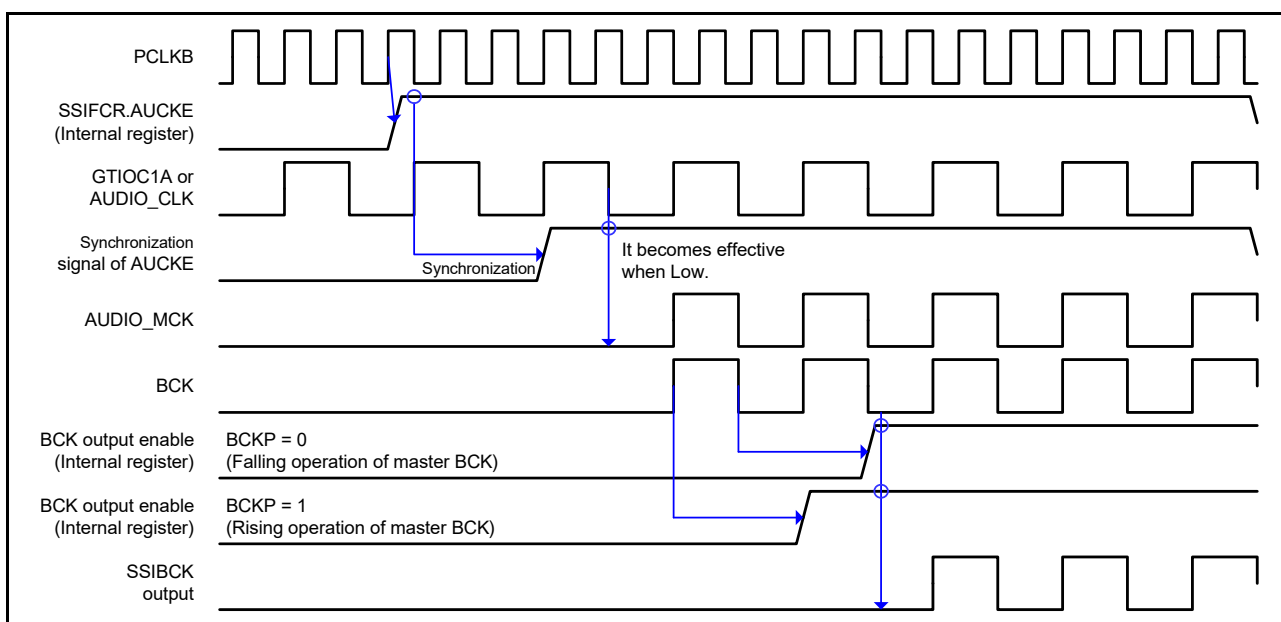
PCLKB

SSIFCR.AUCKE (Internal register)

GTIOC1A or AUDIO_CLK

Synchronization signal of AUCKE

Synchronization

It becomes effective when Low.

AUDIO_MCK

BCK

BCK output enable (Internal register)

BCKP = 0 (Falling operation of master BCK)

BCK output enable (Internal register)

BCKP = 1 (Rising operation of master BCK)

SSIBCK output